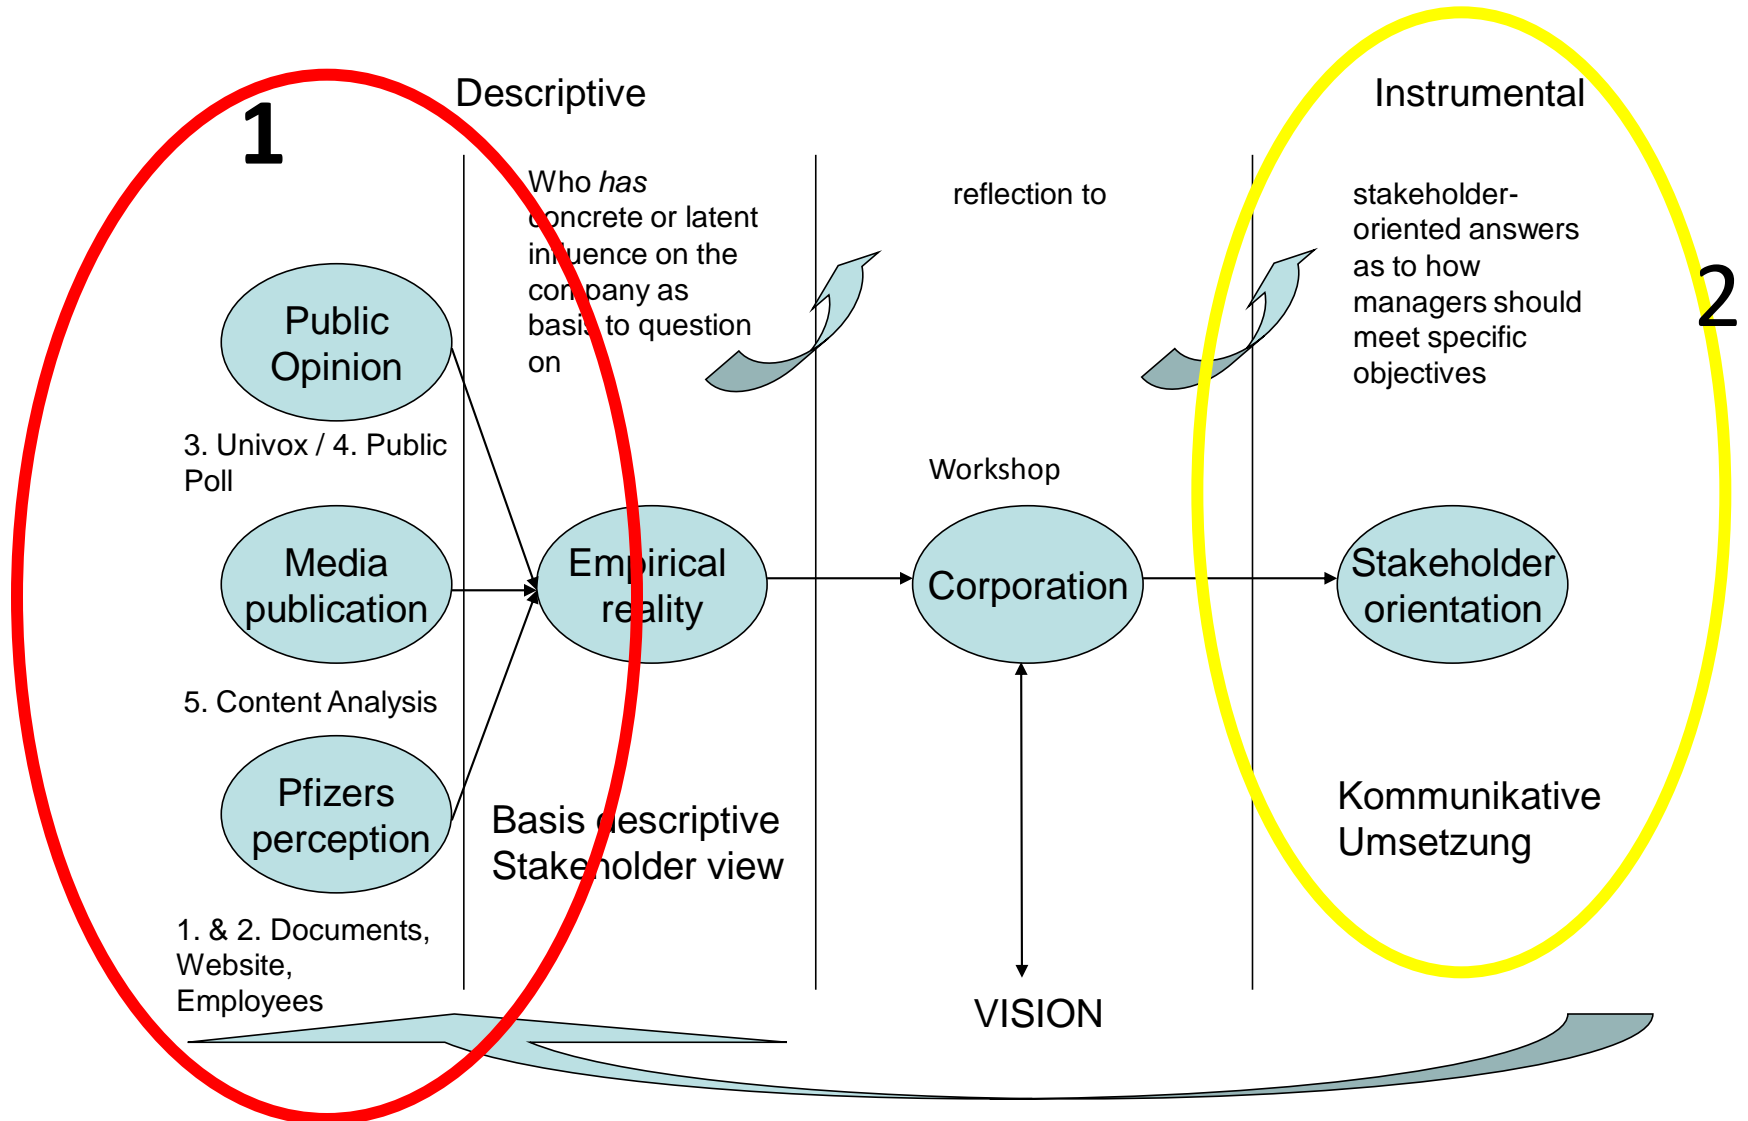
1

Descriptive

Instrumental

Who *has* concrete or latent influence on the company as basis to question on

reflection to

stakeholder-oriented answers as to how managers should meet specific objectives

2

Public Opinion

3. Univox / 4. Public Poll

Media publication

5. Content Analysis

Pfizers perception

1. & 2. Documents, Website, Employees

Empirical reality

Basis descriptive Stakeholder view

Workshop

Corporation

VISION

Stakeholder orientation

Kommunikative Umsetzung